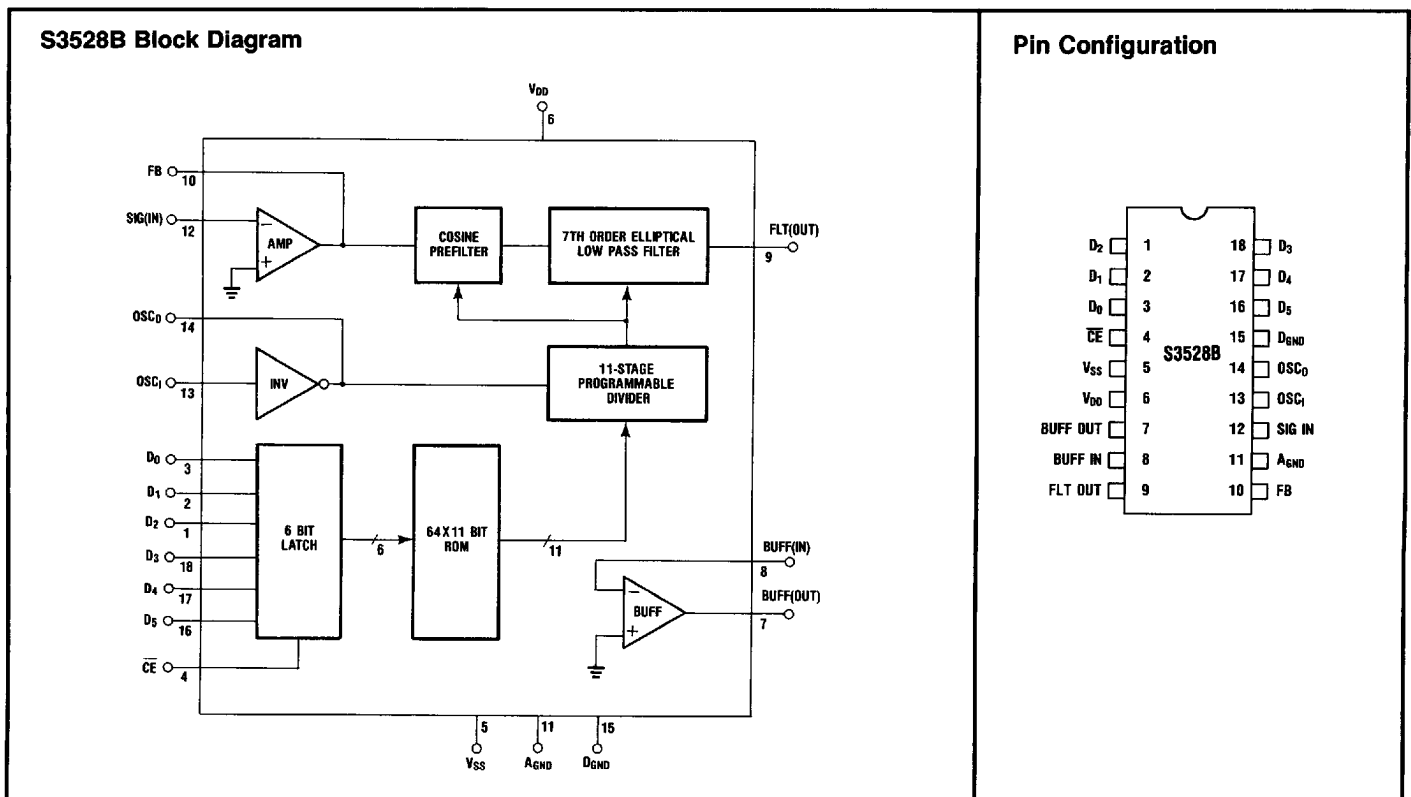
S3528B Block Diagram

$V_{DD}$
6

FB 10
SIG(IN) 12
AMP
−
+
COSINE PREFILTER
7TH ORDER ELLIPTICAL LOW PASS FILTER
FLT(OUT) 9

$OSC_O$ 14
$OSC_I$ 13
INV
11-STAGE PROGRAMMABLE DIVIDER

$D_0$ 3
$D_1$ 2
$D_2$ 1
$D_3$ 18
$D_4$ 17
$D_5$ 16
$\overline{CE}$ 4

6 BIT LATCH
6
64 X 11 BIT ROM
11

BUFF(IN) 8
BUFF
−
+
BUFF(OUT) 7

5 $V_{SS}$
11 $A_{GND}$
15 $D_{GND}$

Pin Configuration

| | | | |
|---|---|---|---|
| $D_2$ | 1 | 18 | $D_3$ |
| $D_1$ | 2 | 17 | $D_4$ |
| $D_0$ | 3 | 16 | $D_5$ |
| $\overline{CE}$ | 4 | 15 | $D_{GND}$ |
| $V_{SS}$ | 5 | 14 | $OSC_O$ |
| $V_{DD}$ | 6 | 13 | $OSC_I$ |
| BUFF OUT | 7 | 12 | SIG IN |
| BUFF IN | 8 | 11 | $A_{GND}$ |
| FLT OUT | 9 | 10 | FB |

S3528B